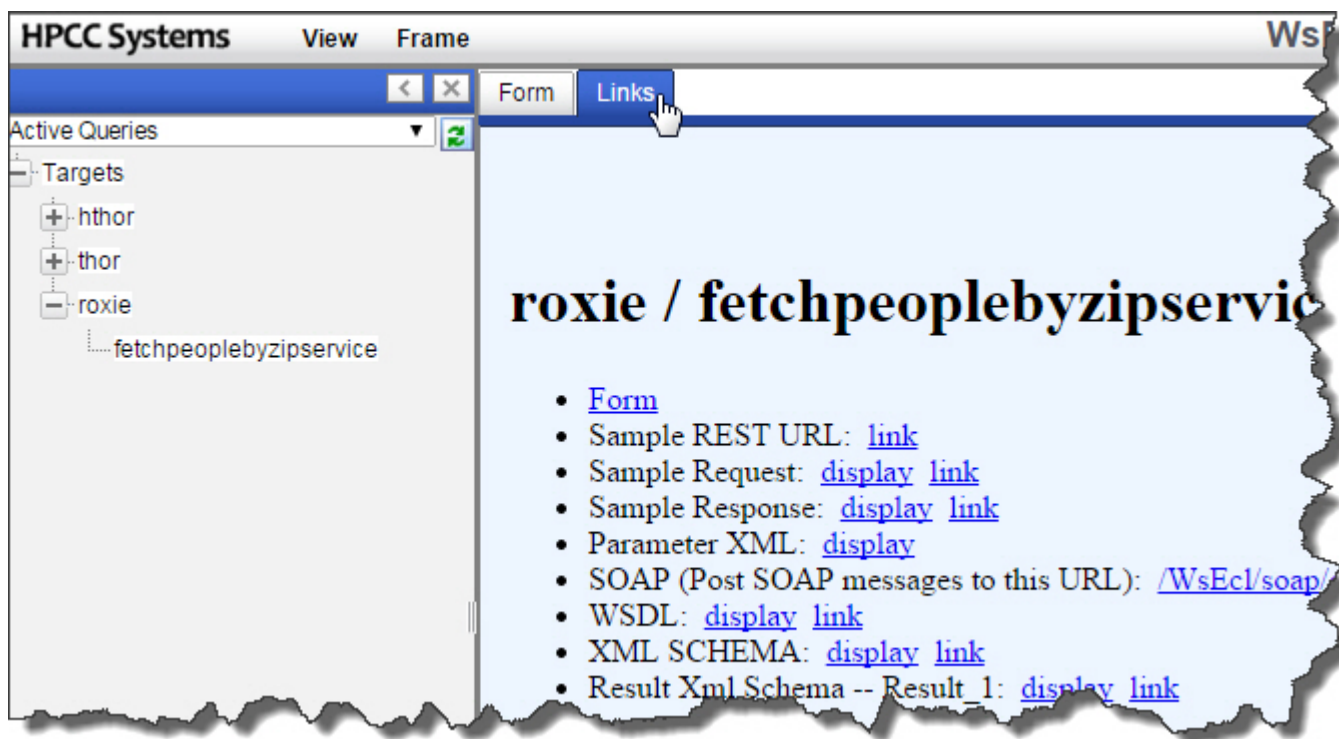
HPCC Systems View Frame Ws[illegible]

Active Queries

Targets
hthor
thor
roxie
fetchpeoplebyzipservice

Form Links

roxie / fetchpeoplebyzipservic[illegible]

- Form
- Sample REST URL: link
- Sample Request: display link
- Sample Response: display link
- Parameter XML: display
- SOAP (Post SOAP messages to this URL): /WsEcl/soap/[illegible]
- WSDL: display link
- XML SCHEMA: display link
- Result Xml Schema -- Result_1: display link